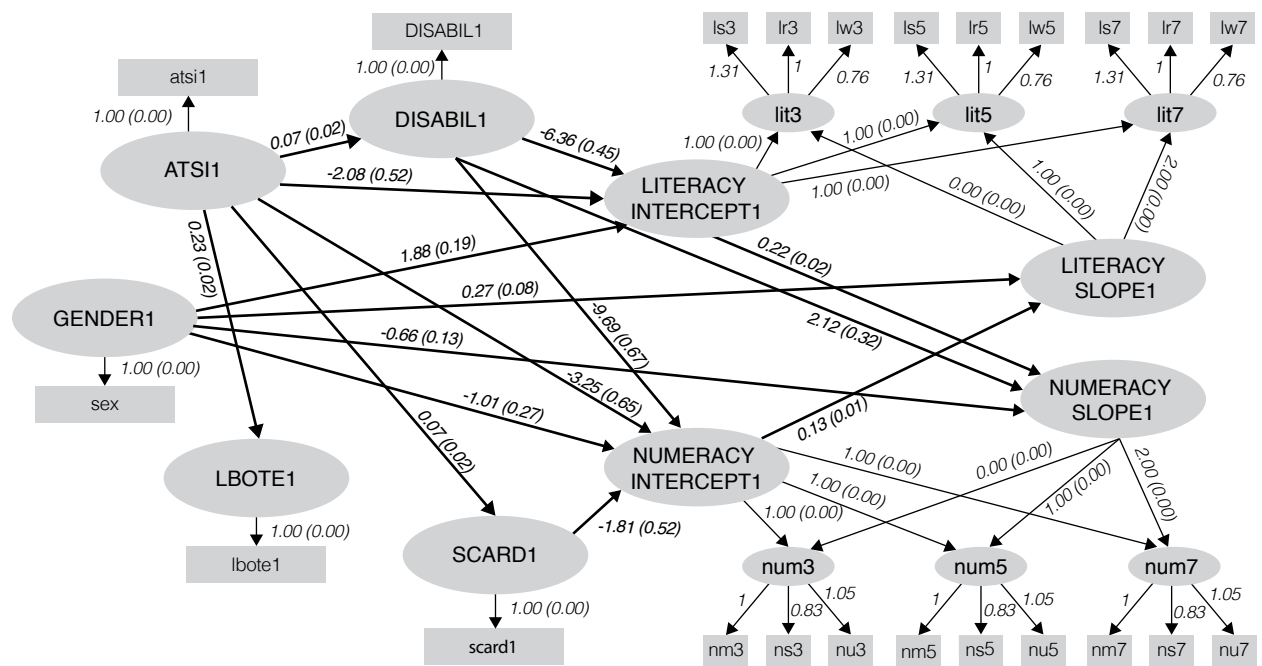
DISABIL1
1.00 (0.00)
atsi1
1.00 (0.00)
DISABIL1
0.07 (0.02)
ATSI1
-6.36 (0.45)
-2.08 (0.52)
0.23 (0.02)
ls3
lr3
lw3
1.31
1
0.76
lit3
ls5
lr5
lw5
1.31
1
0.76
lit5
ls7
lr7
lw7
1.31
1
0.76
lit7
1.00 (0.00)
1.00 (0.00)
1.00 (0.00)
LITERACY INTERCEPT1
0.00 (0.00)
1.00 (0.00)
2.00 (0.00)
1.88 (0.19)
0.22 (0.02)
GENDER1
0.27 (0.08)
LITERACY SLOPE1
-9.69 (0.67)
2.12 (0.32)
-0.66 (0.13)
1.00 (0.00)
sex
-3.25 (0.65)
-1.01 (0.27)
NUMERACY SLOPE1
0.13 (0.01)
0.07 (0.02)
LBOTE1
NUMERACY INTERCEPT1
1.00 (0.00)
0.00 (0.00)
1.00 (0.00)
2.00 (0.00)
1.00 (0.00)
1.00 (0.00)
1.00 (0.00)
lbote1
SCARD1
-1.81 (0.52)
num3
1
0.83
1.05
num5
1
0.83
1.05
num7
1
0.83
1.05
1.00 (0.00)
scard1
nm3
ns3
nu3
nm5
ns5
nu5
nm7
ns7
nu7